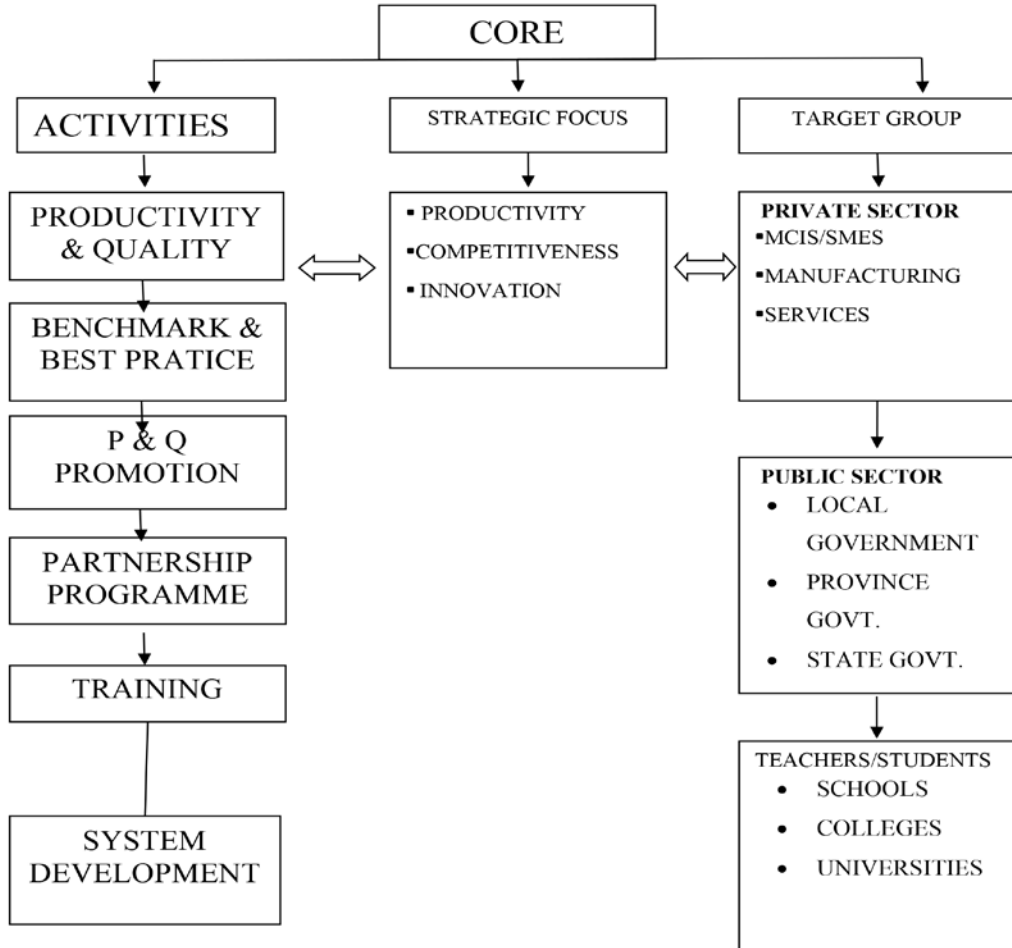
CORE

ACTIVITIES

PRODUCTIVITY & QUALITY

BENCHMARK & BEST PRATICE

P & Q PROMOTION

PARTNERSHIP PROGRAMME

TRAINING

SYSTEM DEVELOPMENT

STRATEGIC FOCUS

▪ PRODUCTIVITY
▪COMPETITIVENESS
▪ INNOVATION

TARGET GROUP

PRIVATE SECTOR
▪MCIS/SMES
▪MANUFACTURING
▪SERVICES

PUBLIC SECTOR
• LOCAL GOVERNMENT
• PROVINCE GOVT.
• STATE GOVT.

TEACHERS/STUDENTS
• SCHOOLS
• COLLEGES
• UNIVERSITIES